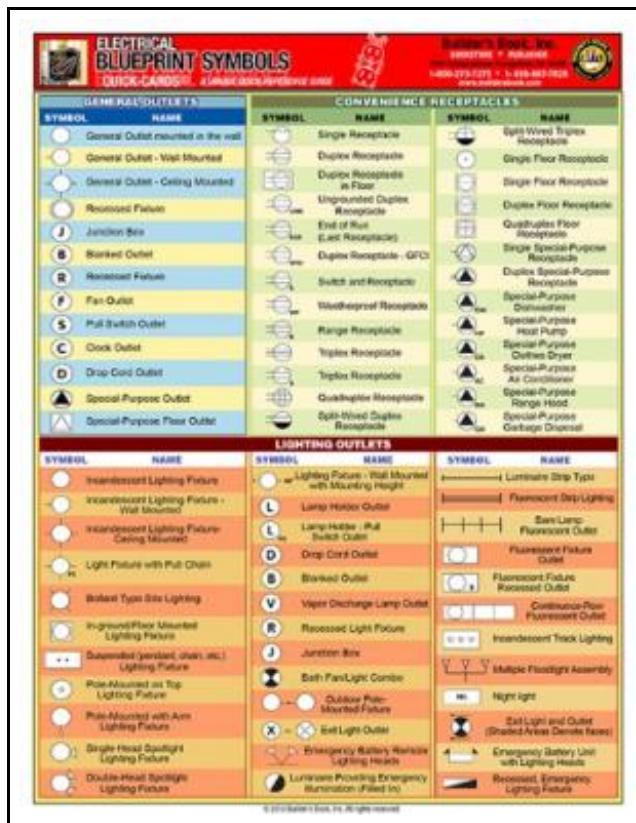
ELECTRICAL BLUEPRINT SYMBOLS
QUICK-CARDS
A SIMPLE QUICK-REFERENCE GUIDE
Builder's Book, Inc.
BOOKSTORE • PUBLISHER
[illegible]
1-800-273-7375 • 1-818-887-7828
www.buildersbook.com

GENERAL OUTLETS
| SYMBOL | NAME |
|---|---|
| | General Outlet mounted in the wall |
| | General Outlet - Wall Mounted |
| | General Outlet - Ceiling Mounted |
| | Recessed Fixture |
| J | Junction Box |
| B | Blanked Outlet |
| R | Recessed Fixture |
| F | Fan Outlet |
| S | Pull Switch Outlet |
| C | Clock Outlet |
| D | Drop Cord Outlet |
| | Special-Purpose Outlet |
| | Special-Purpose Floor Outlet |

CONVENIENCE RECEPTACLES
| SYMBOL | NAME |
|---|---|
| | Single Receptacle |
| | Duplex Receptacle |
| | Duplex Receptacle in Floor |
| | Ungrounded Duplex Receptacle |
| | End of Run (Last Receptacle) |
| | Duplex Receptacle - GFCI |
| | Switch and Receptacle |
| | Weatherproof Receptacle |
| | Range Receptacle |
| | Triplex Receptacle |
| | Triplex Receptacle |
| | Quadruplex Receptacle |
| | Split-Wired Duplex Receptacle |

| SYMBOL | NAME |
|---|---|
| | Split-Wired Triplex Receptacle |
| | Single Floor Receptacle |
| | Single Floor Receptacle |
| | Duplex Floor Receptacle |
| | Quadruplex Floor Receptacle |
| | Single Special-Purpose Receptacle |
| | Duplex Special-Purpose Receptacle |
| | Special-Purpose Dishwasher |
| | Special-Purpose Heat Pump |
| | Special-Purpose Clothes Dryer |
| | Special-Purpose Air Conditioner |
| | Special-Purpose Range Hood |
| | Special-Purpose Garbage Disposal |

LIGHTING OUTLETS
| SYMBOL | NAME |
|---|---|
| | Incandescent Lighting Fixture |
| | Incandescent Lighting Fixture - Wall Mounted |
| | Incandescent Lighting Fixture-Ceiling Mounted |
| | Light Fixture with Pull Chain |
| | Bollard Type Site Lighting |
| | In-ground/Floor Mounted Lighting Fixture |
| | Suspended (pendant, chain, etc.) Lighting Fixture |
| | Pole-Mounted on Top Lighting Fixture |
| | Pole-Mounted with Arm Lighting Fixture |
| | Single-Head Spotlight Lighting Fixture |
| | Double-Head Spotlight Lighting Fixture |

| SYMBOL | NAME |
|---|---|
| | Lighting Fixture - Wall Mounted with Mounting Height |
| L | Lamp Holder Outlet |
| L | Lamp Holder - Pull Switch Outlet |
| D | Drop Cord Outlet |
| B | Blanked Outlet |
| V | Vapor Discharge Lamp Outlet |
| R | Recessed Light Fixture |
| J | Junction Box |
| | Bath Fan/Light Combo |
| | Outdoor Pole-Mounted Fixture |
| X | Exit Light Outlet |
| | Emergency Battery Remote Lighting Heads |
| | Luminaire Providing Emergency Illumination (Filled In) |

| SYMBOL | NAME |
|---|---|
| | Luminaire Strip Type |
| | Fluorescent Strip Lighting |
| | Bare Lamp Fluorescent Outlet |
| | Fluorescent Fixture Outlet |
| | Fluorescent Fixture Recessed Outlet |
| | Continuous-Row Fluorescent Outlet |
| | Incandescent Track Lighting |
| | Multiple Floodlight Assembly |
| NL | Night light |
| | Exit Light and Outlet (Shaded Areas Denote faces) |
| | Emergency Battery Unit with Lighting Heads |
| | Recessed, Emergency Lighting Fixture |

© 2010 Builder's Book, Inc. All rights reserved